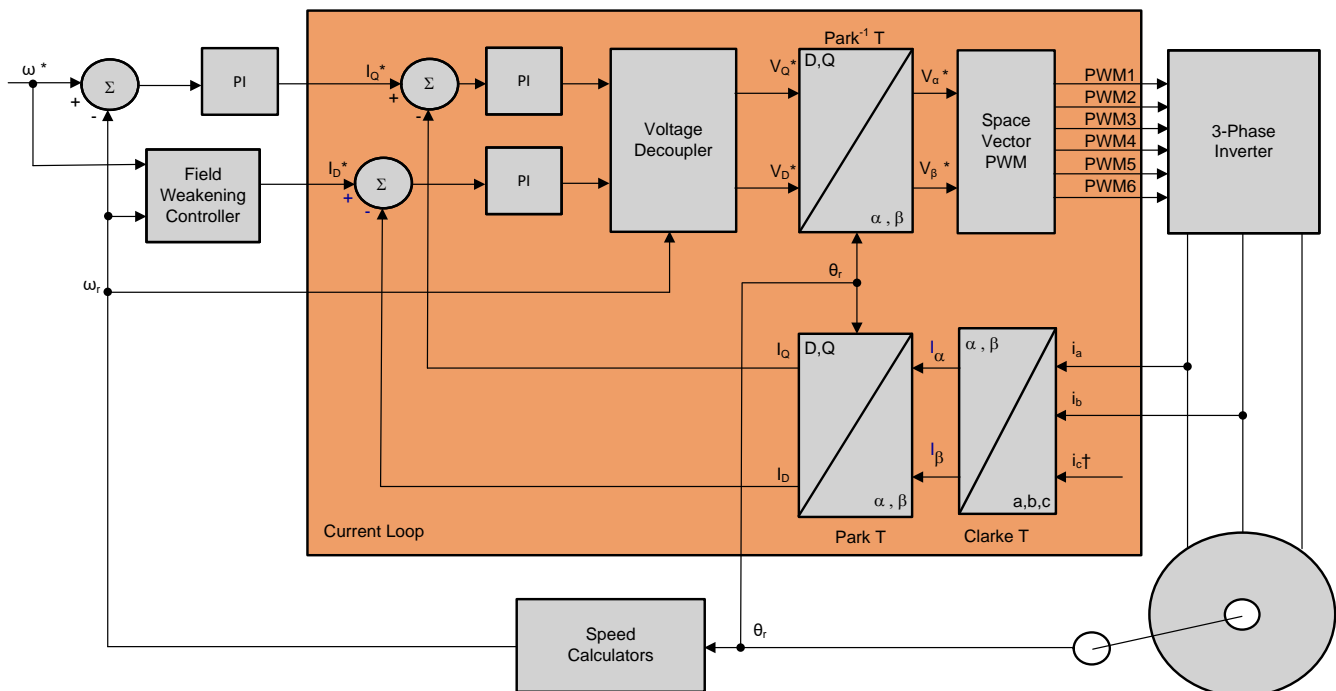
$\omega^*$

+

-

$\Sigma$

PI

Field Weakening Controller

$\omega_r$

$I_Q^*$

+

-

$\Sigma$

PI

$I_D^*$

+

-

$\Sigma$

PI

Voltage Decoupler

$V_Q^*$

$V_D^*$

Park$^{-1}$ T

D,Q

$\alpha$ , $\beta$

$V_\alpha^*$

$V_\beta^*$

Space Vector PWM

PWM1

PWM2

PWM3

PWM4

PWM5

PWM6

3-Phase Inverter

$\theta_r$

$I_Q$

$I_D$

D,Q

$\alpha$ , $\beta$

Park T

$I_\alpha$

$I_\beta$

$\alpha$ , $\beta$

a,b,c

Clarke T

$i_a$

$i_b$

$i_c$†

Current Loop

Speed Calculators

$\theta_r$